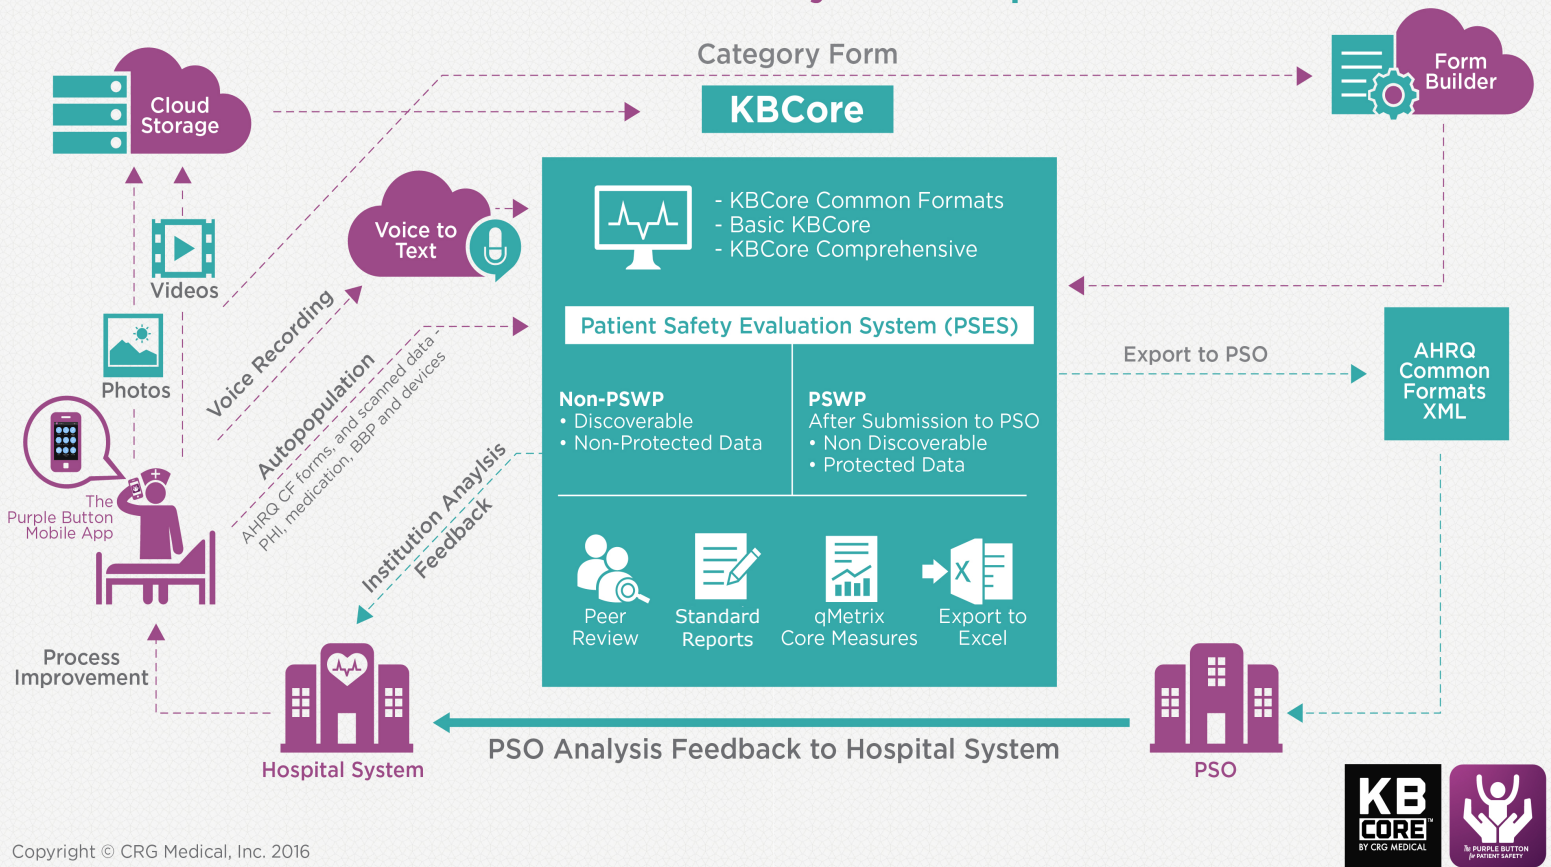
Category Form

Cloud Storage

KBCore

Form Builder

Videos

Photos

Voice to Text

Voice Recording

Autopopulation

AHRQ CF forms, and scanned data PHI, medication, BBP and devices

The Purple Button Mobile App

Institution Analysis Feedback

- KBCore Common Formats
- Basic KBCore
- KBCore Comprehensive

Patient Safety Evaluation System (PSES)

Non-PSWP
• Discoverable
• Non-Protected Data

PSWP
After Submission to PSO
• Non Discoverable
• Protected Data

Peer Review

Standard Reports

qMetrix Core Measures

Export to Excel

Export to PSO

AHRQ Common Formats XML

Process Improvement

Hospital System

PSO Analysis Feedback to Hospital System

PSO

Copyright © CRG Medical, Inc. 2016

KB CORE BY CRG MEDICAL

The PURPLE BUTTON for PATIENT SAFETY